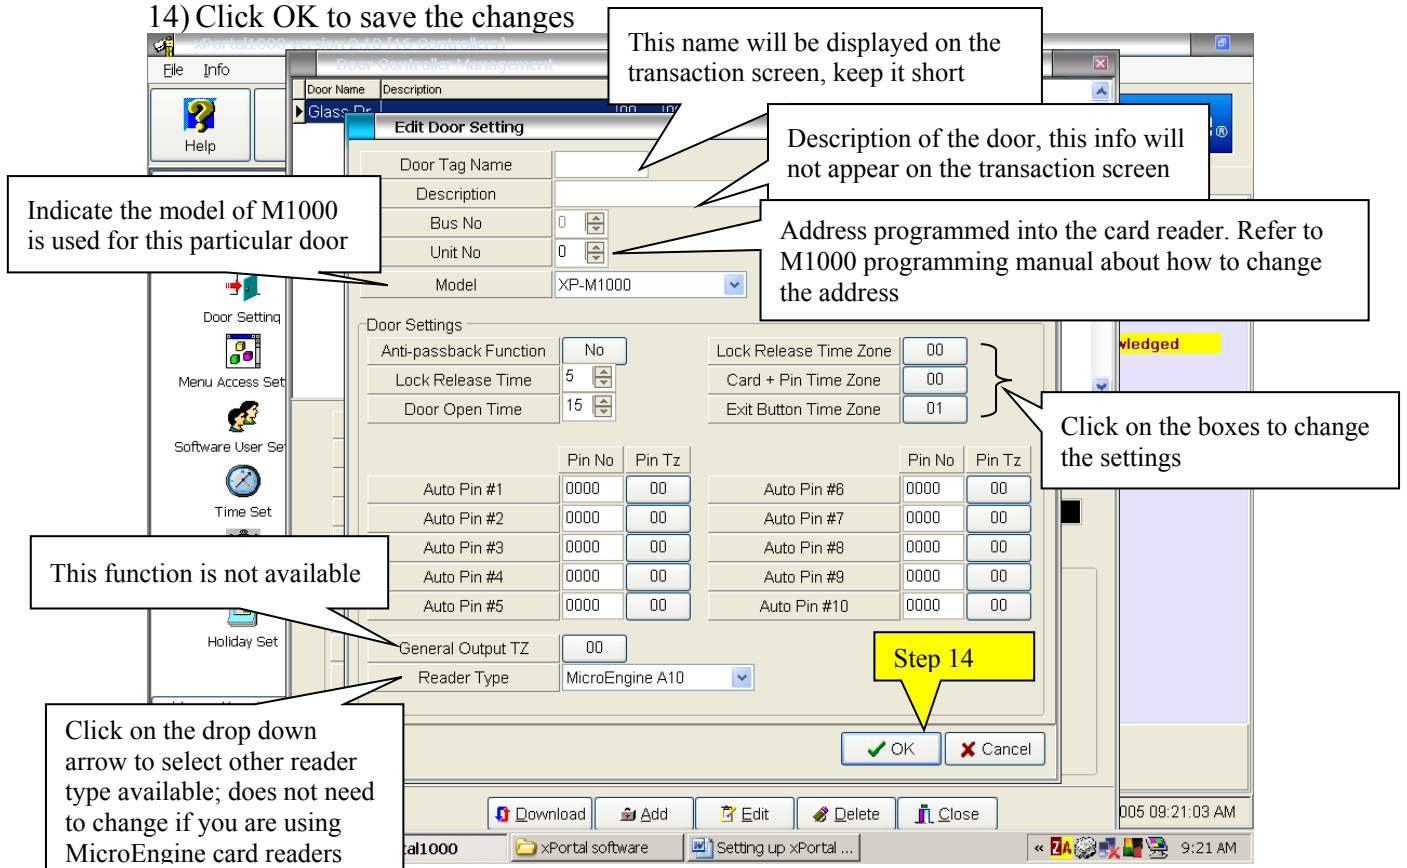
14) Click OK to save the changes

This name will be displayed on the transaction screen, keep it short

File Info

Help

Door Name | Description

Glass Dr

Edit Door Setting

Description of the door, this info will not appear on the transaction screen

Door Tag Name

Description

Indicate the model of M1000 is used for this particular door

Bus No 0

Unit No 0

Address programmed into the card reader. Refer to M1000 programming manual about how to change the address

Model XP-M1000

Door Setting

Door Settings

Menu Access Set

Anti-passback Function No

Lock Release Time 5

Door Open Time 15

Lock Release Time Zone 00

Card + Pin Time Zone 00

Exit Button Time Zone 01

wledged

Software User Se

Click on the boxes to change the settings

Time Set

| | Pin No | Pin Tz |
|---|---|---|
| Auto Pin #1 | 0000 | 00 |
| Auto Pin #2 | 0000 | 00 |
| Auto Pin #3 | 0000 | 00 |
| Auto Pin #4 | 0000 | 00 |
| Auto Pin #5 | 0000 | 00 |

| | Pin No | Pin Tz |
|---|---|---|
| Auto Pin #6 | 0000 | 00 |
| Auto Pin #7 | 0000 | 00 |
| Auto Pin #8 | 0000 | 00 |
| Auto Pin #9 | 0000 | 00 |
| Auto Pin #10 | 0000 | 00 |

This function is not available

Holiday Set

General Output TZ 00

Step 14

Reader Type MicroEngine A10

Click on the drop down arrow to select other reader type available; does not need to change if you are using MicroEngine card readers

OK Cancel

Download Add Edit Delete Close

005 09:21:03 AM

tal1000 xPortal software Setting up xPortal ... 9:21 AM